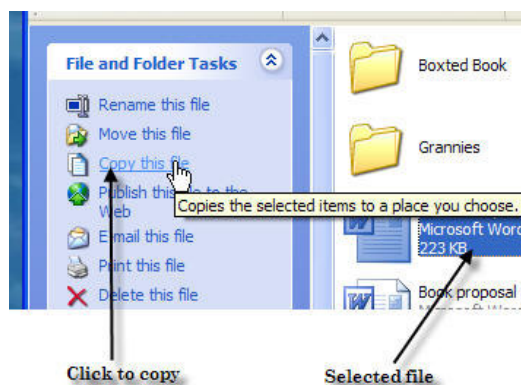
File and Folder Tasks

Rename this file

Move this file

Copy this file

Publish this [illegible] to the Web

E-mail this file

Print this file

Delete this file

Boxted Book

Grannies

Copies the selected items to a place you choose.

Microsoft Word

223 KB

Book proposal

Click to copy

Selected file